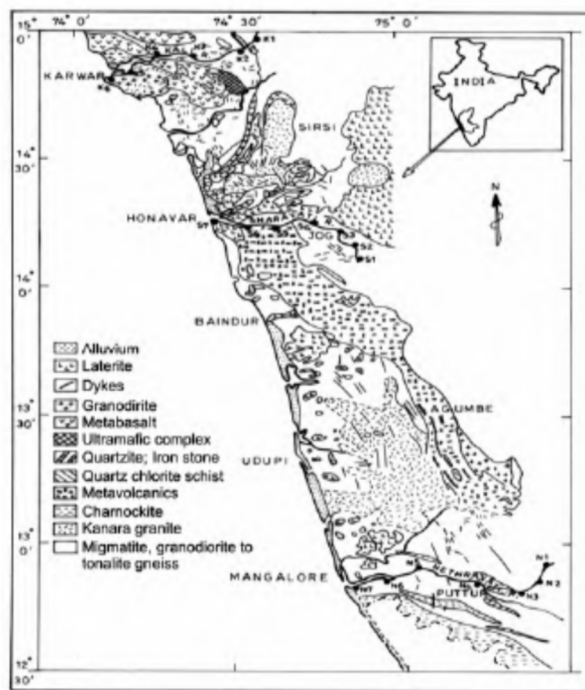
15° 0'
74° 0'
74° 30'
75° 0'
KARWAR
KALI
K1
K2
K3
K4
K5
INDIA
SIRSI
14° 30'
N
HONAVAR
SHARAVATHI
JOG
S7
S2
S1
14° 0'
BAINDUR
Alluvium
Laterite
Dykes
Granodirite
Metabasalt
Ultramafic complex
Quartzite; Iron stone
Quartz chlorite schist
Metavolcanics
Charnockite
Kanara granite
Migmatite, granodiorite to tonalite gneiss
13° 30'
AGUMBE
UDUPI
13° 0'
MANGALORE
NETHRAVATHI
PUTTUR
N1
N2
N3
N7
N6
12° 30'